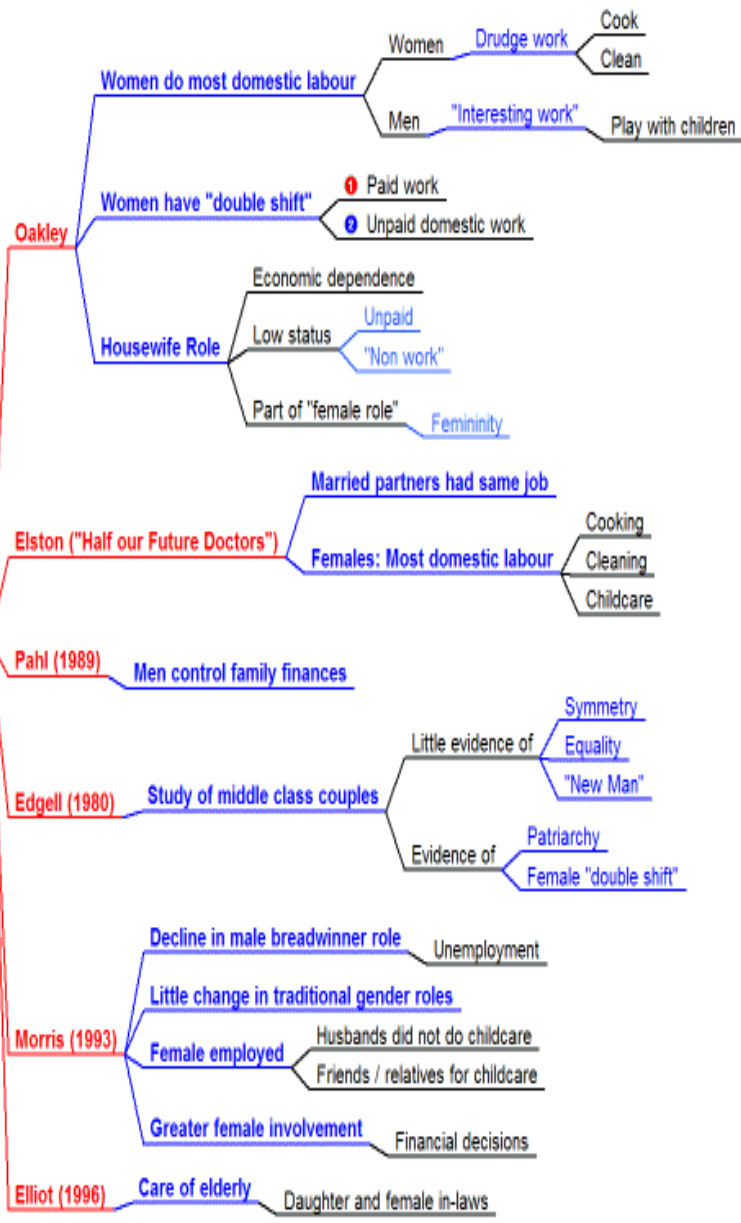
Oakley

Women do most domestic labour
Women
Drudge work
Cook
Clean
Men
"Interesting work"
Play with children

Women have "double shift"
1 Paid work
2 Unpaid domestic work

Housewife Role
Economic dependence
Low status
Unpaid
"Non work"
Part of "female role"
Femininity

Elston ("Half our Future Doctors")
Married partners had same job
Females: Most domestic labour
Cooking
Cleaning
Childcare

Pahl (1989)
Men control family finances

Edgell (1980)
Study of middle class couples
Little evidence of
Symmetry
Equality
"New Man"
Evidence of
Patriarchy
Female "double shift"

Morris (1993)
Decline in male breadwinner role
Unemployment
Little change in traditional gender roles
Female employed
Husbands did not do childcare
Friends / relatives for childcare
Greater female involvement
Financial decisions

Elliot (1996)
Care of elderly
Daughter and female in-laws